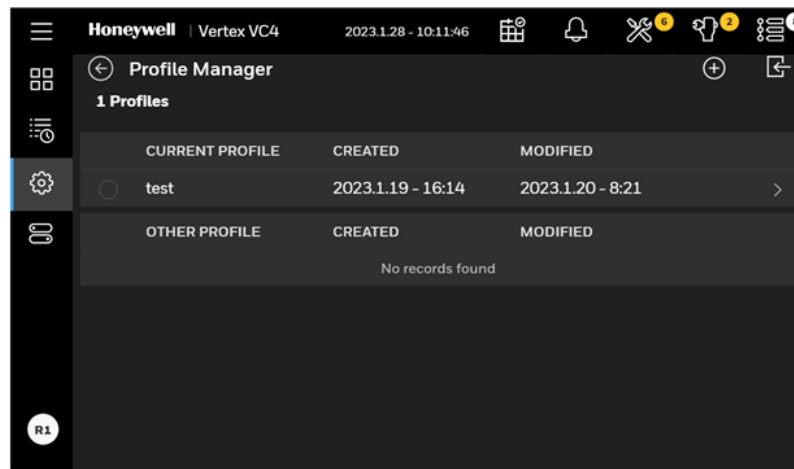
Honeywell | Vertex VC4 2023.1.28 - 10:11:46 6 2

Profile Manager

1 Profiles

| CURRENT PROFILE | CREATED | MODIFIED |
|---|---|---|
| test | 2023.1.19 - 16:14 | 2023.1.20 - 8:21 |

| OTHER PROFILE | CREATED | MODIFIED |
|---|---|---|
| No records found | | |

R1